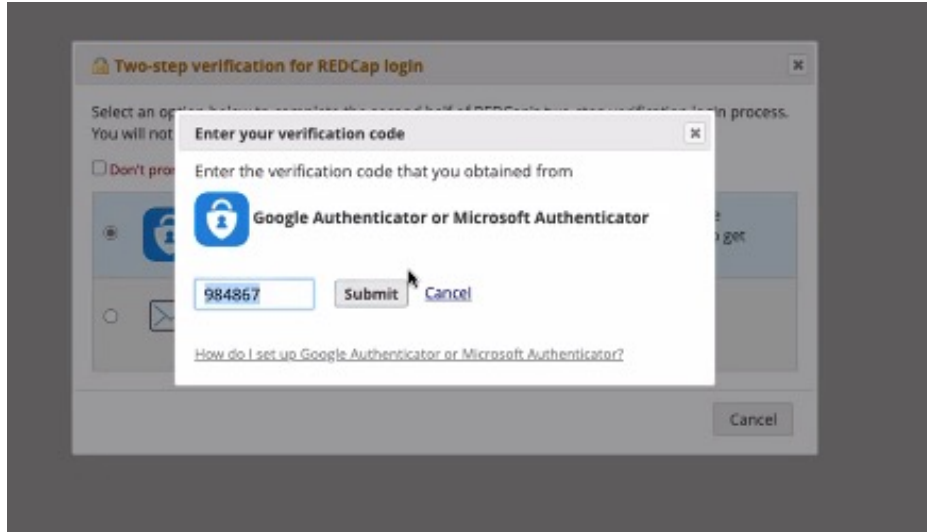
Two-step verification for REDCap login

Select an op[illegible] process.
You will not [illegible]

Don't pro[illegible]

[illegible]e
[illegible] get

Cancel

Enter your verification code

Enter the verification code that you obtained from

Google Authenticator or Microsoft Authenticator

984867

Submit

Cancel

How do I set up Google Authenticator or Microsoft Authenticator?